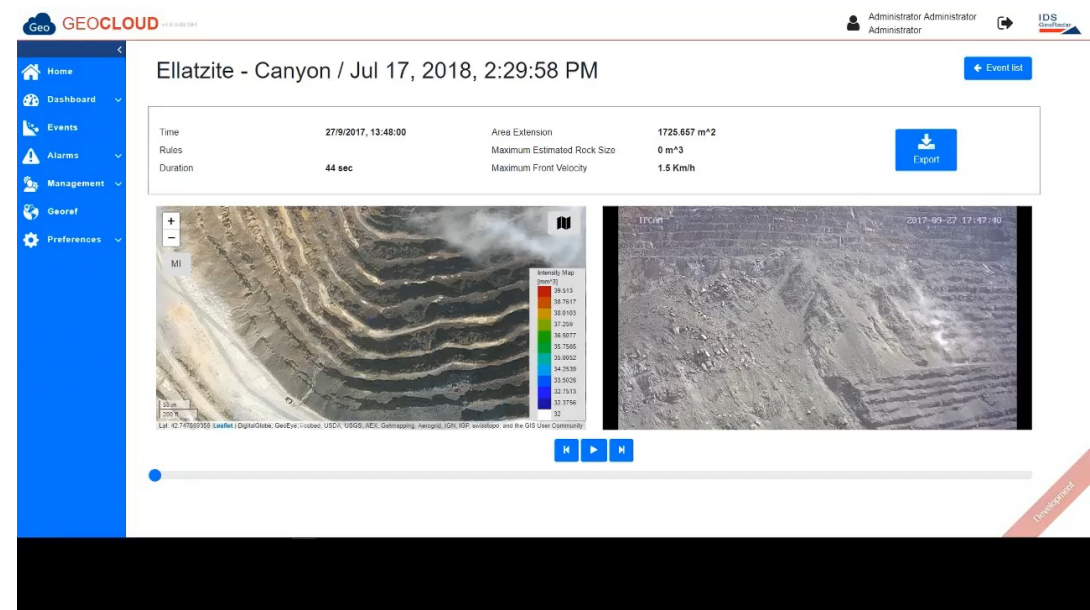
Geo GEOCLOUD

Administrator Administrator
Administrator

IDS GeoRadar

Home
Dashboard
Events
Alarms
Management
Georef
Preferences

Ellatzite - Canyon / Jul 17, 2018, 2:29:58 PM

← Event list

| Time | 27/9/2017, 13:48:00 | Area Extension | 1725.657 m^2 |
|---|---|---|---|
| Rules | | Maximum Estimated Rock Size | 0 m^3 |
| Duration | 44 sec | Maximum Front Velocity | 1.5 Km/h |

Export

+
−
MI

Intensity Map [mm^3]
39.513
38.7617
38.0103
37.259
36.5077
35.7566
35.0052
34.2539
33.5026
32.7513
32.3756
32

50 m
200 ft

Lat. 42.747869356 Leaflet | DigitalGlobe, GeoEye, i-cubed, USDA, USGS, AEX, Getmapping, Aerogrid, IGN, IGP, swisstopo, and the GIS User Community

IPCAM 2017-09-27 17:47:40

Development